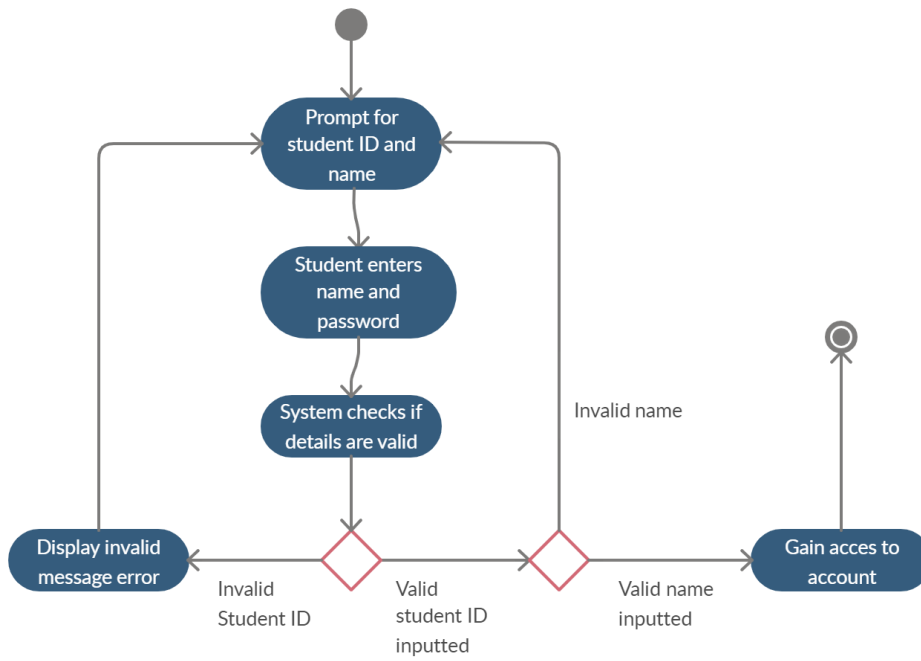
Prompt for student ID and name

Student enters name and password

System checks if details are valid

Invalid name

Display invalid message error

Invalid Student ID

Valid student ID inputted

Valid name inputted

Gain acces to account